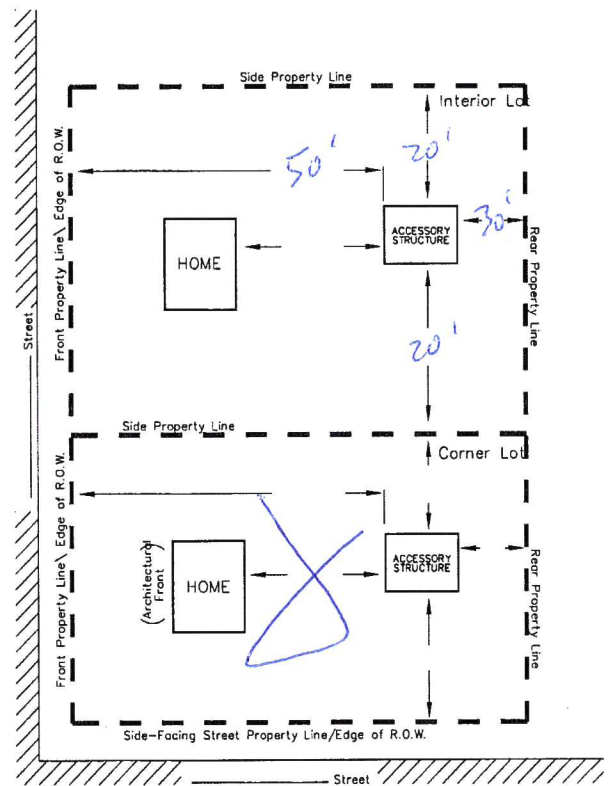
Side Property Line

Interior Lot

50'

20'

30'

20'

Front Property Line\ Edge of R.O.W.

HOME

ACCESSORY STRUCTURE

Rear Property Line

Street

Side Property Line

Corner Lot

Front Property Line\ Edge of R.O.W.

(Architectural Front)

HOME

ACCESSORY STRUCTURE

Rear Property Line

Side-Facing Street Property Line/Edge of R.O.W.

Street